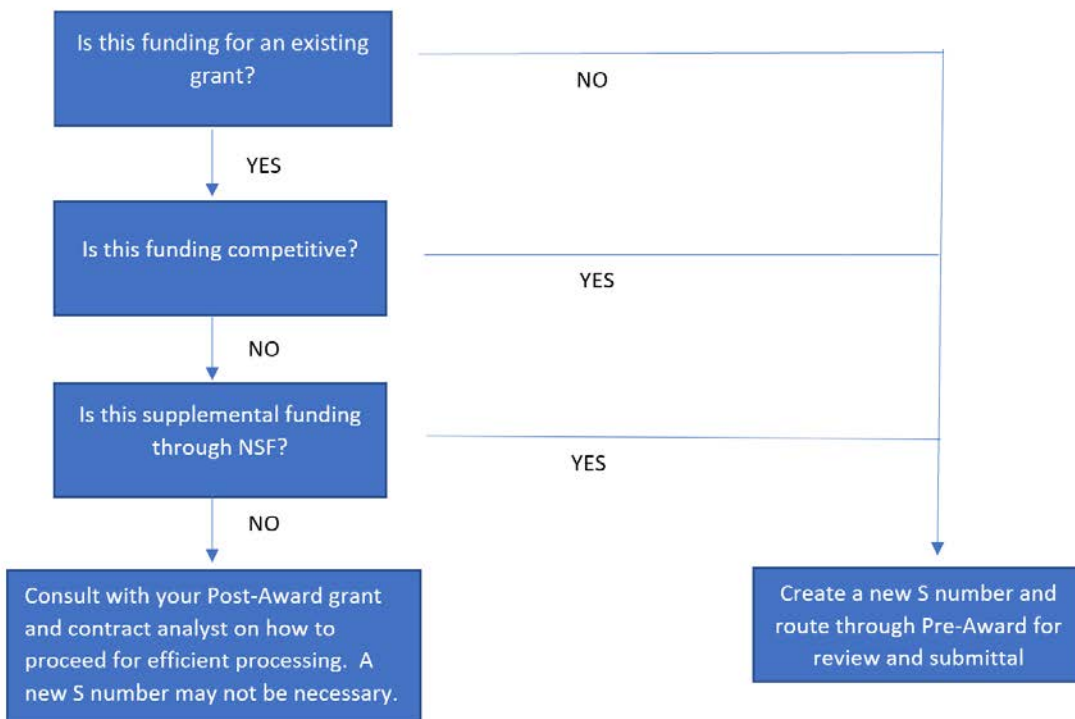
Is this funding for an existing grant?

NO

YES

Is this funding competitive?

YES

NO

Is this supplemental funding through NSF?

YES

NO

Consult with your Post-Award grant and contract analyst on how to proceed for efficient processing. A new S number may not be necessary.

Create a new S number and route through Pre-Award for review and submittal